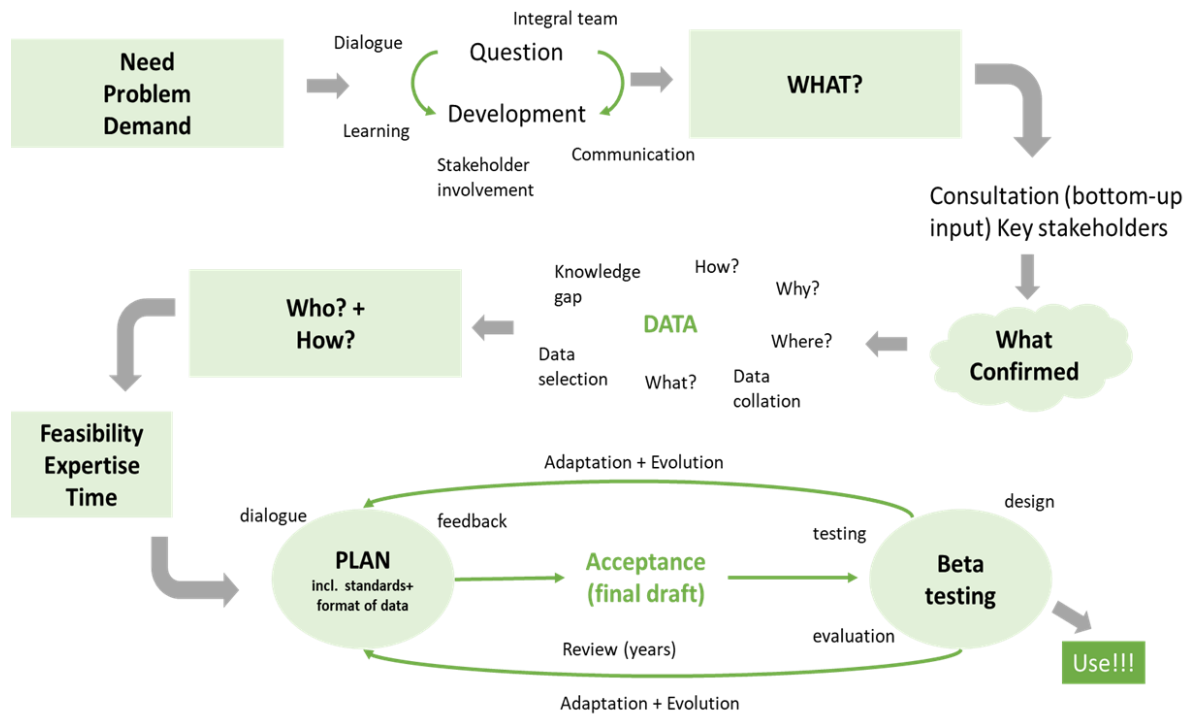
Need
Problem
Demand

Dialogue

Integral team

Question

Development

Learning

Stakeholder involvement

Communication

WHAT?

Consultation (bottom-up input) Key stakeholders

What Confirmed

Knowledge gap

How?

Why?

DATA

Where?

Data selection

What?

Data collation

Who? + How?

Feasibility
Expertise
Time

Adaptation + Evolution

design

dialogue

feedback

testing

PLAN
incl. standards+ format of data

Acceptance (final draft)

Beta testing

evaluation

Review (years)

Use!!!

Adaptation + Evolution